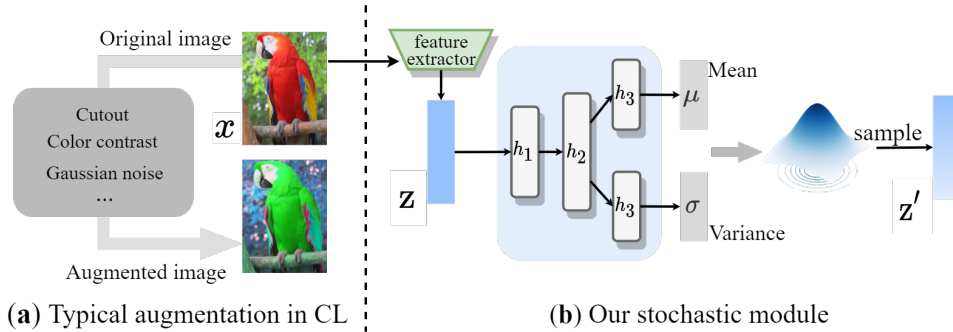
Original image

Cutout
Color contrast
Gaussian noise
...

$\boldsymbol{x}$

Augmented image

(**a**) Typical augmentation in CL

feature extractor

$\mathbf{z}$

$h_1$

$h_2$

$h_3$

$h_3$

Mean

$\mu$

$\sigma$

Variance

sample

$\mathbf{z}'$

(**b**) Our stochastic module